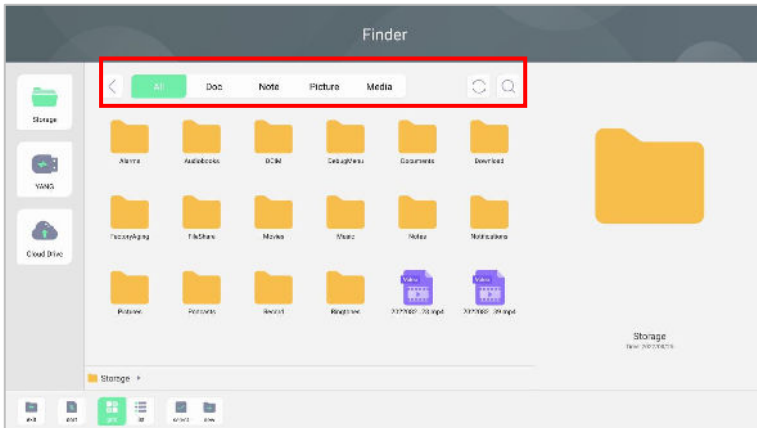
Finder

Storage

YANG

Cloud Drive

All Doc Note Picture Media

Alarms Audiobooks DCIM DebugViewer Documents Download

FactoryAging FileShare Movies Music Notes Notifications

Pictures Podcasts Record Ringtones 2022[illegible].mp4 2022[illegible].mp4

Storage

Storage
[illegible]

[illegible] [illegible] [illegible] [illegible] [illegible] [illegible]